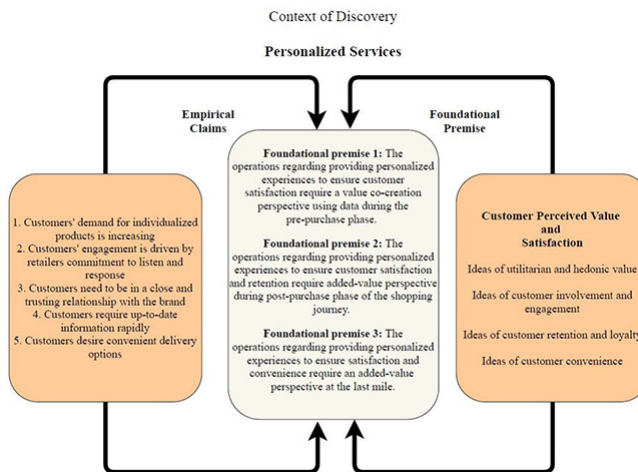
Context of Discovery

Personalized Services

Empirical Claims

Foundational Premise

1. Customers' demand for individualized products is increasing
2. Customers' engagement is driven by retailers commitment to listen and response
3. Customers need to be in a close and trusting relationship with the brand
4. Customers require up-to-date information rapidly
5. Customers desire convenient delivery options

**Foundational premise 1:** The operations regarding providing personalized experiences to ensure customer satisfaction require a value co-creation perspective using data during the pre-purchase phase.

**Foundational premise 2:** The operations regarding providing personalized experiences to ensure customer satisfaction and retention require added-value perspective during post-purchase phase of the shopping journey.

**Foundational premise 3:** The operations regarding providing personalized experiences to ensure satisfaction and convenience require an added-value perspective at the last mile.

Customer Perceived Value and Satisfaction

Ideas of utilitarian and hedonic value

Ideas of customer involvement and engagement

Ideas of customer retention and loyalty

Ideas of customer convenience